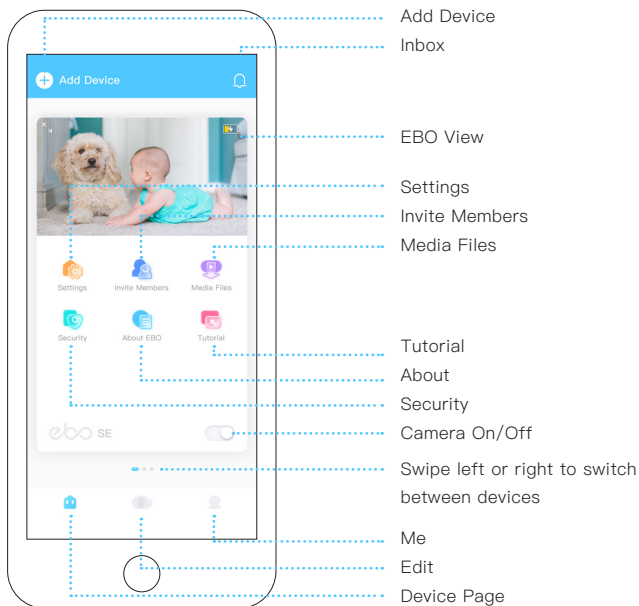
Add Device
Inbox
Add Device
EBO View
Settings
Invite Members
Media Files
Settings
Invite Members
Media Files
Security
About EBO
Tutorial
Tutorial
About
Security
ebo SE
Camera On/Off
Swipe left or right to switch between devices
Me
Edit
Device Page